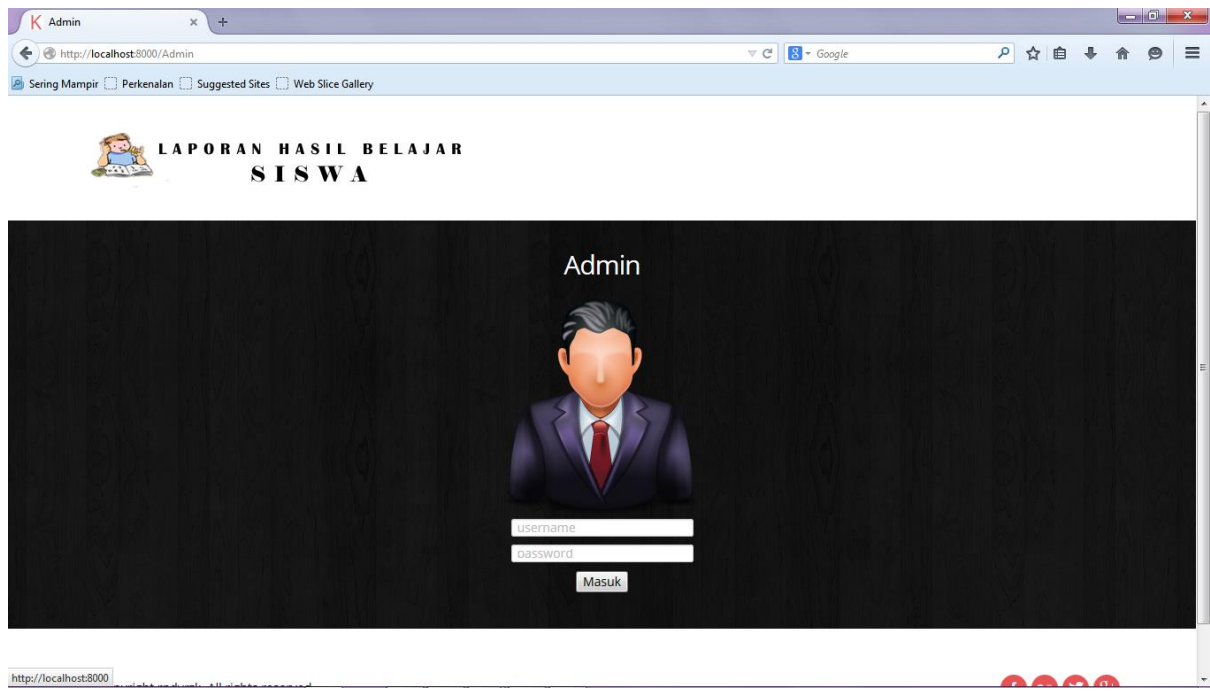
Admin

http://localhost:8000/Admin

Google

Sering Mampir Perkenalan Suggested Sites Web Slice Gallery

LAPORAN HASIL BELAJAR
SISWA

Admin

username
password
Masuk

http://localhost:8000 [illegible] All rights reserved